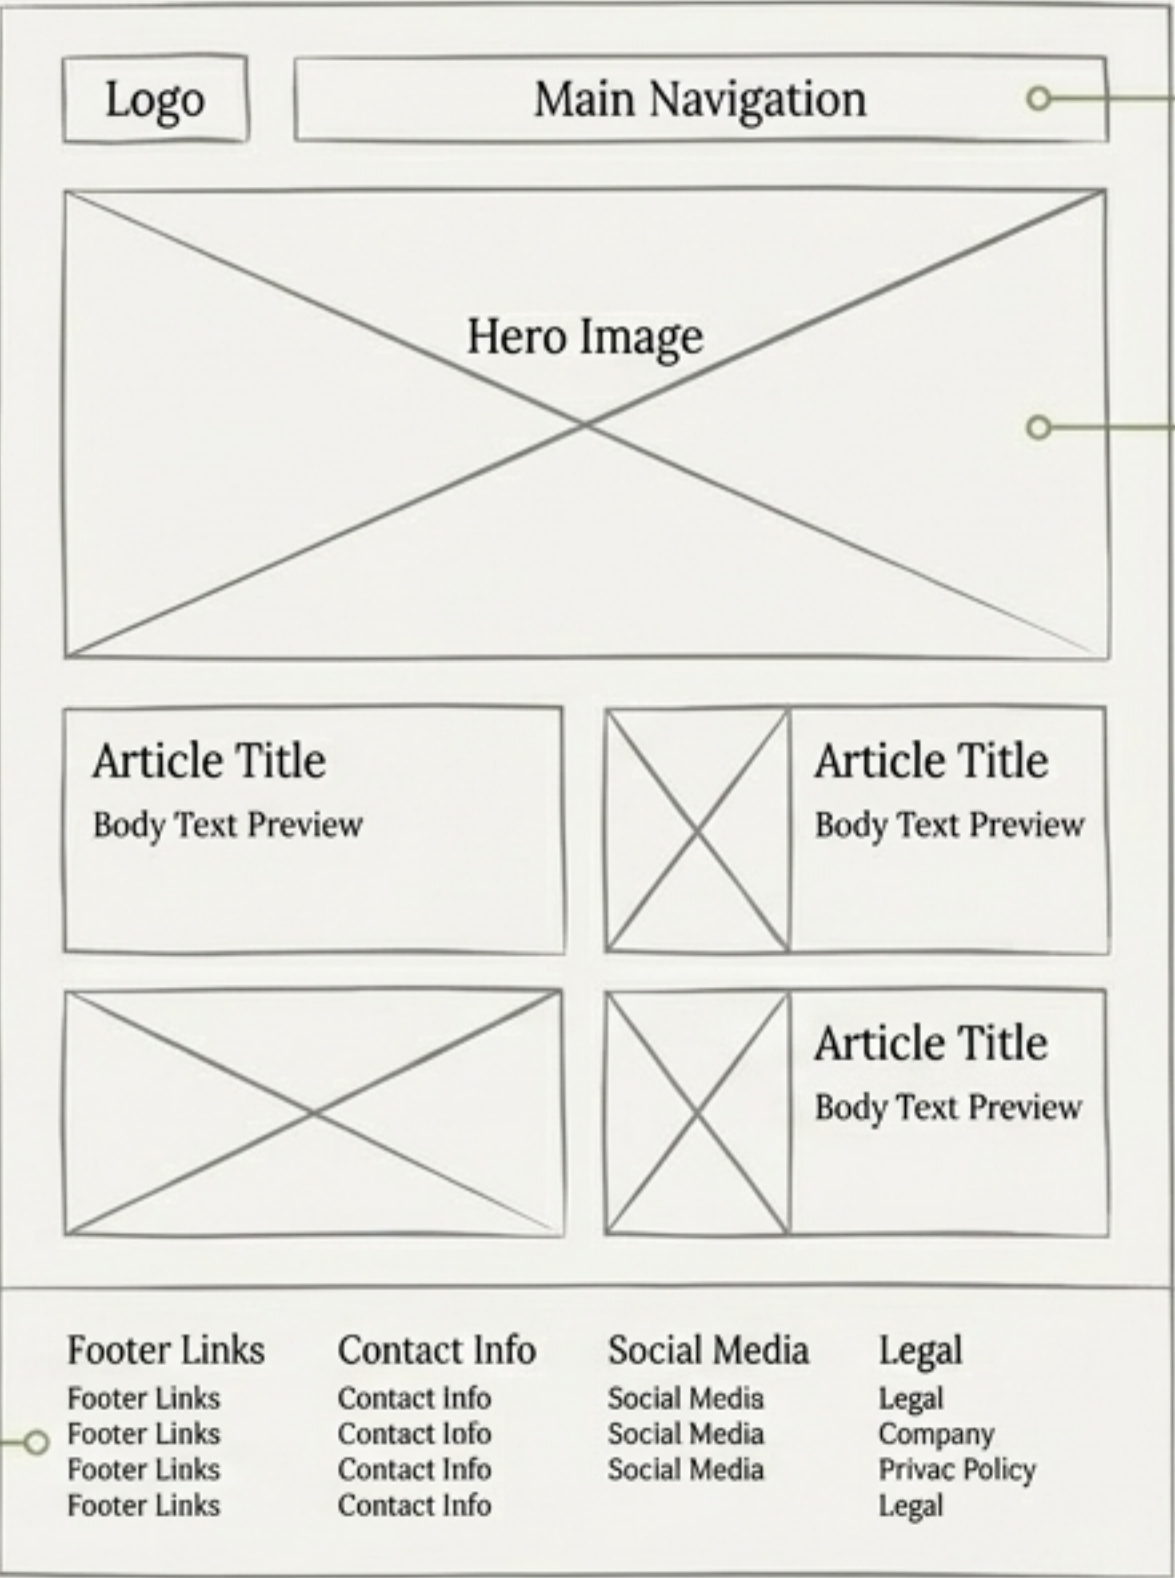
Logo

Main Navigation

Hero Image

Article Title
Body Text Preview

Article Title
Body Text Preview

Article Title
Body Text Preview

Footer Links
Footer Links
Footer Links
Footer Links
Footer Links

Contact Info
Contact Info
Contact Iofo
Contact Info
Contact Info

Social Media
Social Media
Social Media
Social Media

Legal
Legal
Company
Privac Policy
Legal